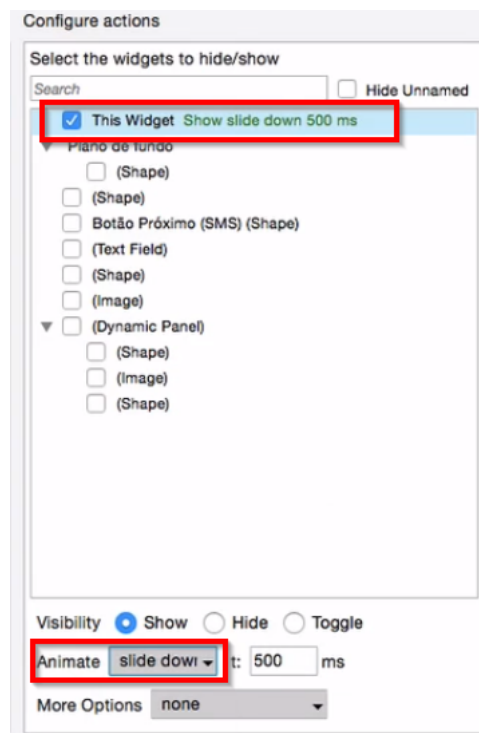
Configure actions

Select the widgets to hide/show

Search

Hide Unnamed

This Widget Show slide down 500 ms

Plano de fundo

(Shape)

(Shape)

Botão Próximo (SMS) (Shape)

(Text Field)

(Shape)

(Image)

(Dynamic Panel)

(Shape)

(Image)

(Shape)

Visibility Show Hide Toggle

Animate slide dowi t: 500 ms

More Options none